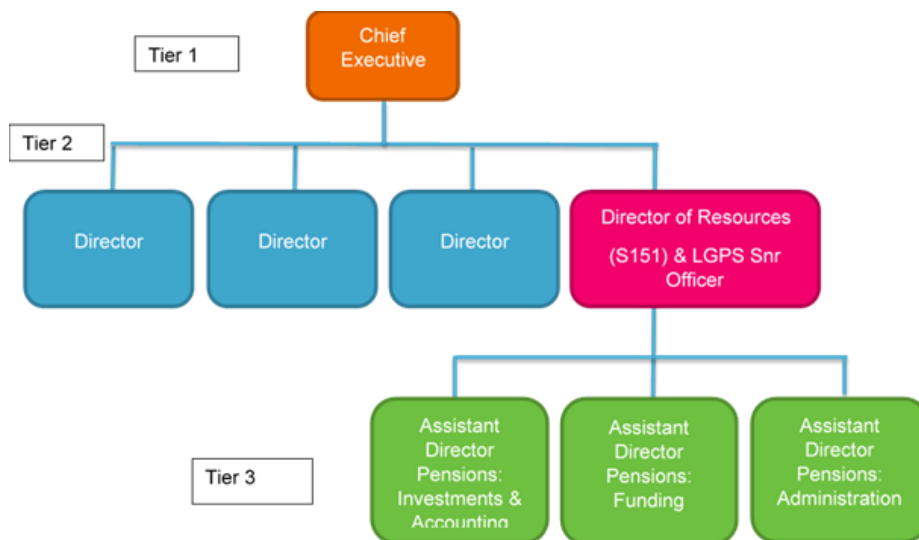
Tier 1

Chief Executive

Tier 2

Director

Director

Director

Director of Resources (S151) & LGPS Snr Officer

Tier 3

Assistant Director Pensions: Investments & Accounting

Assistant Director Pensions: Funding

Assistant Director Pensions: Administration